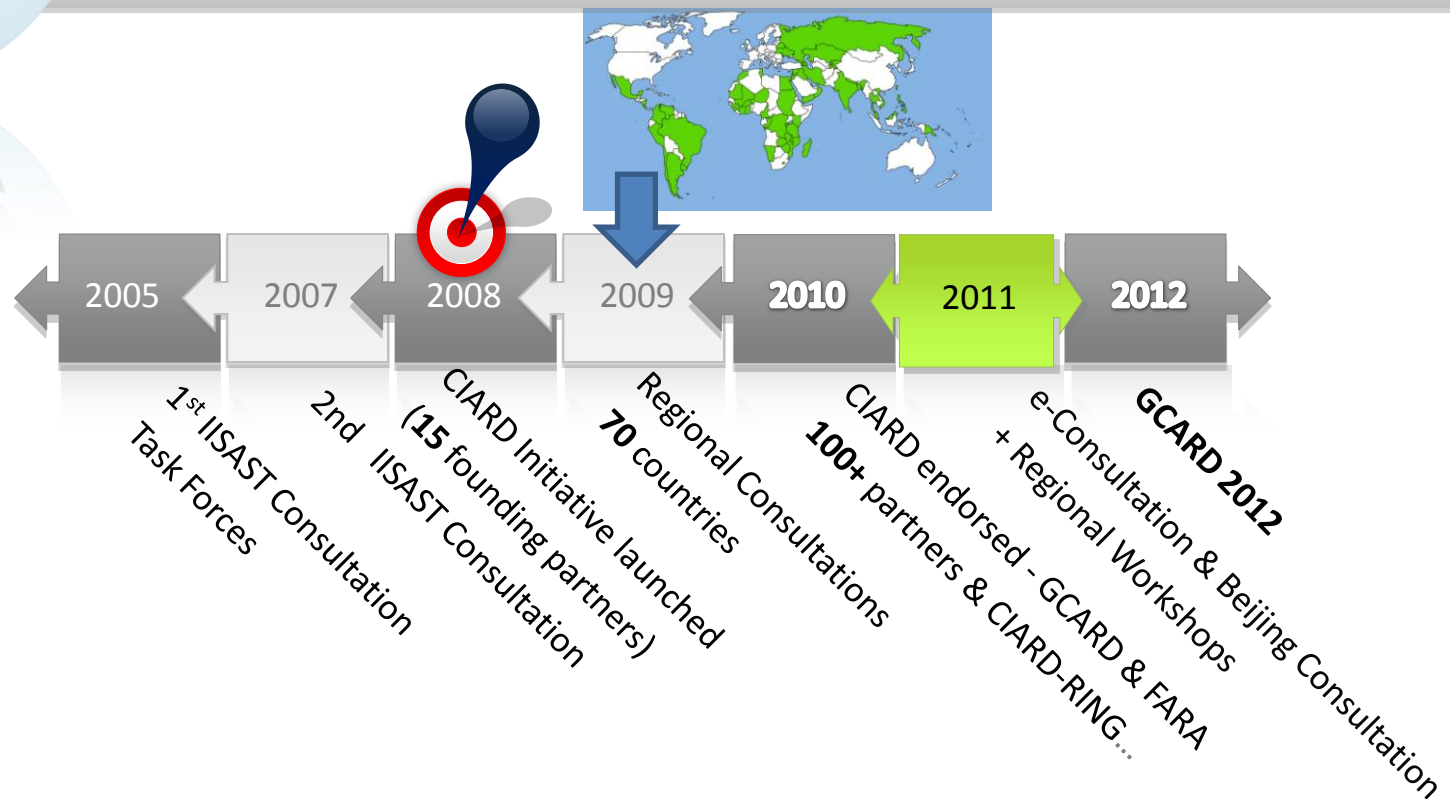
2005

2007

2008

2009

2010

2011

2012

1$^{st}$ IISAST Consultation
Task Forces

2nd IISAST Consultation

CIARD Initiative launched
(**15** founding partners)

Regional Consultations
**70** countries

CIARD endorsed - GCARD & FARA
**100+** partners & CIARD-RING…

e-Consultation & Beijing Consultation
+ Regional Workshops

**GCARD 2012**